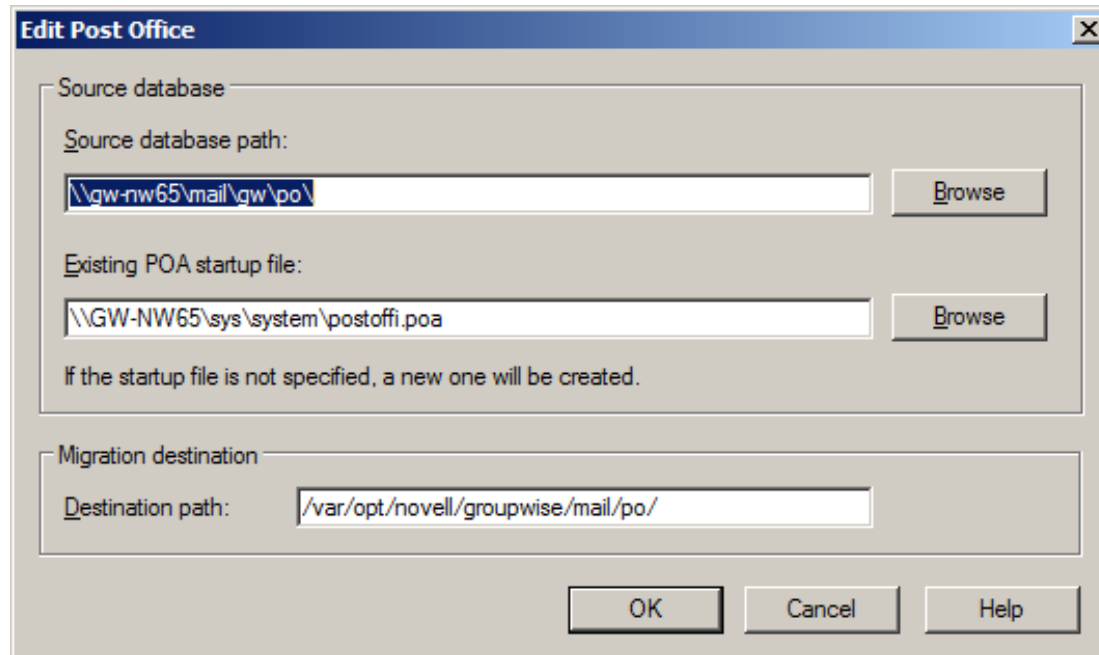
Edit Post Office

Source database

Source database path:

\\gw-nw65\mail\gw\po\

Browse

Existing POA startup file:

\\GW-NW65\sys\system\postoffi.poa

Browse

If the startup file is not specified, a new one will be created.

Migration destination

Destination path: /var/opt/novell/groupwise/mail/po/

OK

Cancel

Help